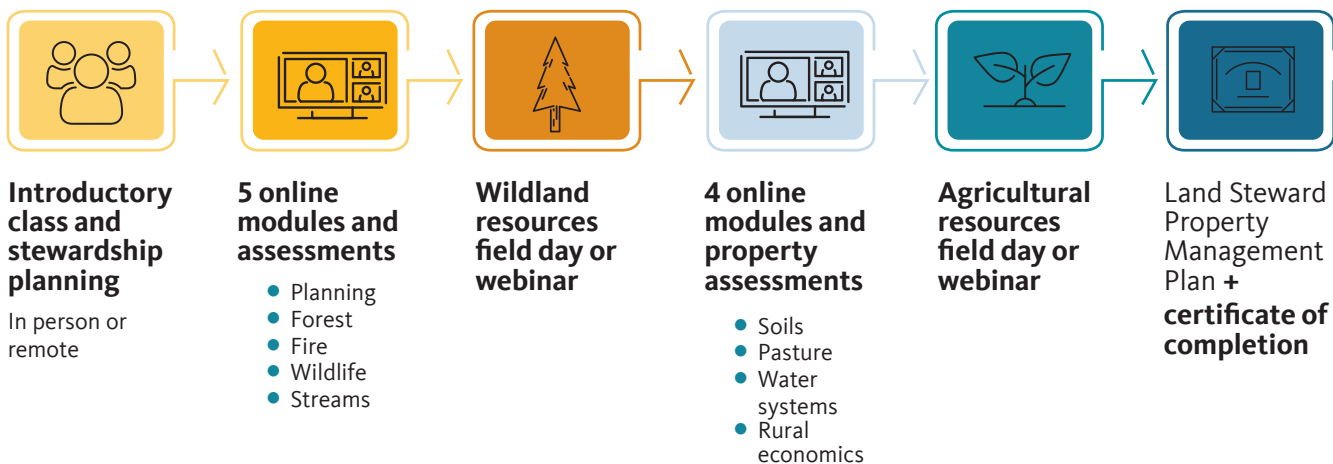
Introductory class and stewardship planning

In person or remote

5 online modules and assessments

- Planning
- Forest
- Fire
- Wildlife
- Streams

Wildland resources field day or webinar

4 online modules and property assessments

- Soils
- Pasture
- Water systems
- Rural economics

Agricultural resources field day or webinar

Land Steward Property Management Plan + certificate of completion